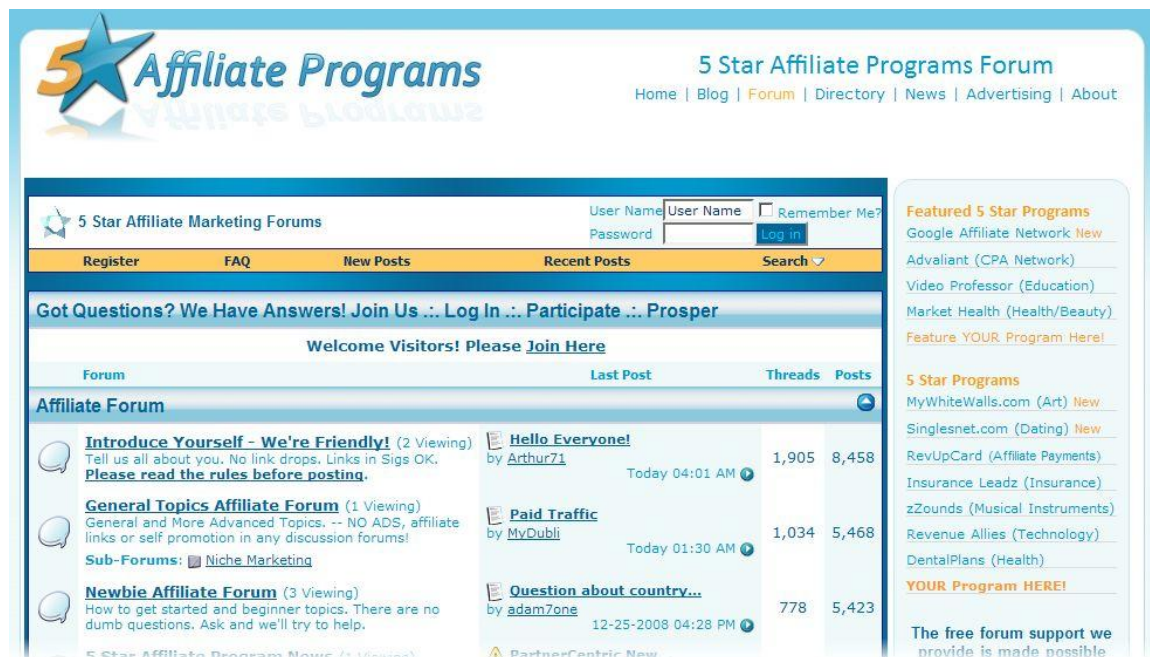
5 Affiliate Programs

5 Star Affiliate Programs Forum

Home | Blog | Forum | Directory | News | Advertising | About

5 Star Affiliate Marketing Forums

User Name User Name Remember Me?

Password Log in

Register FAQ New Posts Recent Posts Search

Got Questions? We Have Answers! Join Us .:. Log In .:. Participate .:. Prosper

Welcome Visitors! Please Join Here

| Forum | Last Post | Threads | Posts |
|---|---|---|---|
| **Affiliate Forum** | | | |
| Introduce Yourself - We're Friendly! (2 Viewing) Tell us all about you. No link drops. Links in Sigs OK. Please read the rules before posting. | Hello Everyone! by Arthur71 Today 04:01 AM | 1,905 | 8,458 |
| General Topics Affiliate Forum (1 Viewing) General and More Advanced Topics. -- NO ADS, affiliate links or self promotion in any discussion forums! Sub-Forums: Niche Marketing | Paid Traffic by MyDubli Today 01:30 AM | 1,034 | 5,468 |
| Newbie Affiliate Forum (3 Viewing) How to get started and beginner topics. There are no dumb questions. Ask and we'll try to help. | Question about country... by adam7one 12-25-2008 04:28 PM | 778 | 5,423 |
| 5 Star Affiliate Program News (1 Viewing) | PartnerCentric New | | |

Featured 5 Star Programs
Google Affiliate Network New
Advaliant (CPA Network)
Video Professor (Education)
Market Health (Health/Beauty)
Feature YOUR Program Here!

5 Star Programs
MyWhiteWalls.com (Art) New
Singlesnet.com (Dating) New
RevUpCard (Affiliate Payments)
Insurance Leadz (Insurance)
zZounds (Musical Instruments)
Revenue Allies (Technology)
DentalPlans (Health)
YOUR Program HERE!

The free forum support we provide is made possible